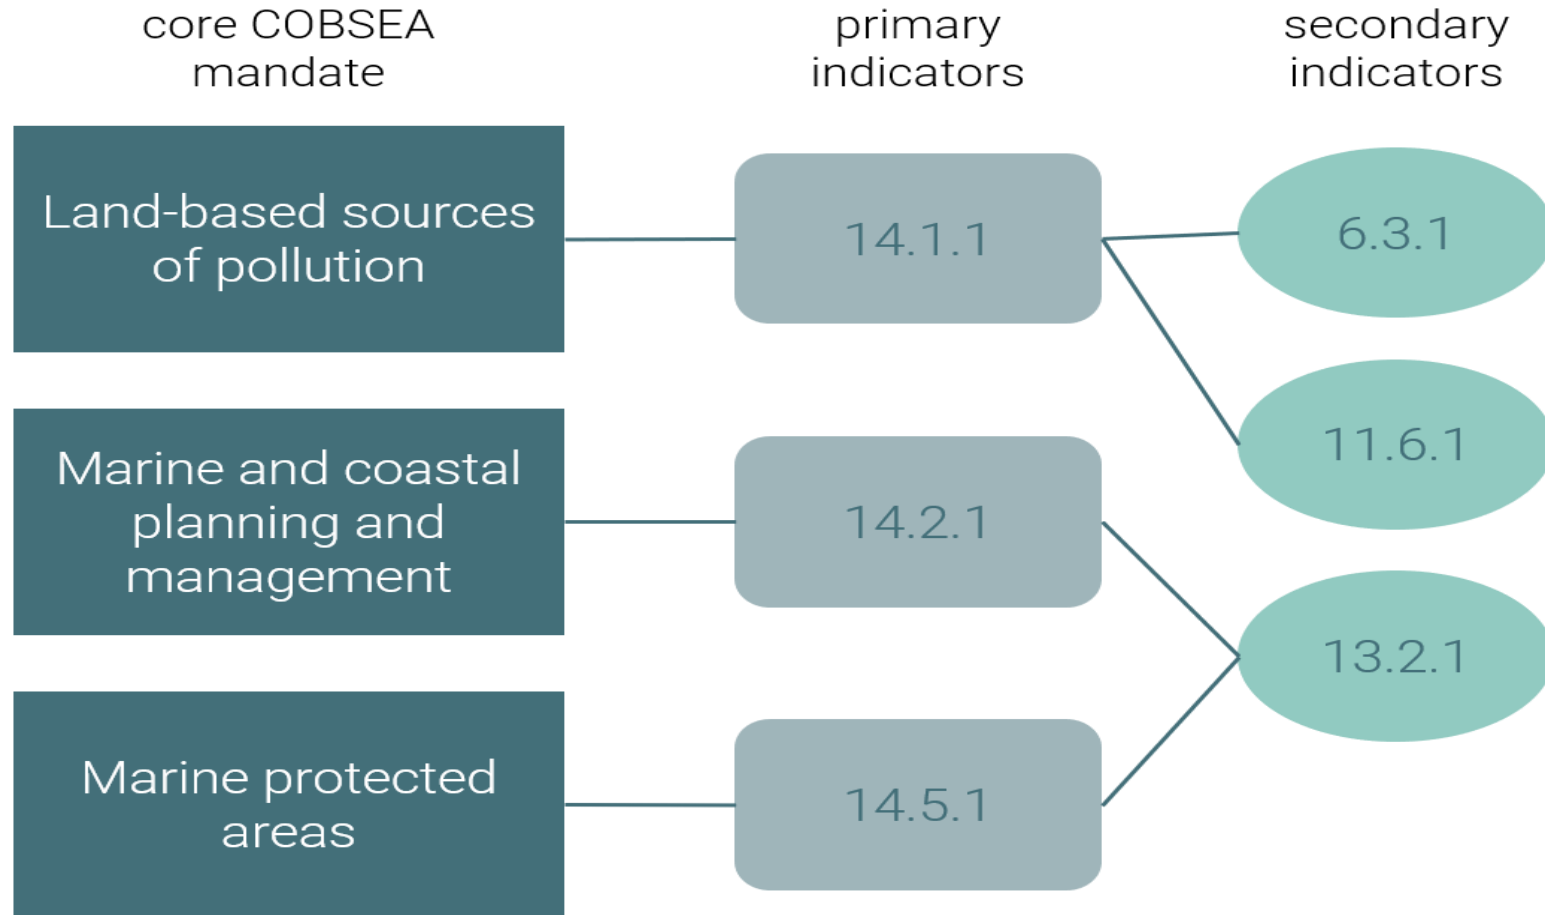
core COBSEA mandate

primary indicators

secondary indicators

Land-based sources of pollution

14.1.1

6.3.1

11.6.1

Marine and coastal planning and management

14.2.1

13.2.1

Marine protected areas

14.5.1